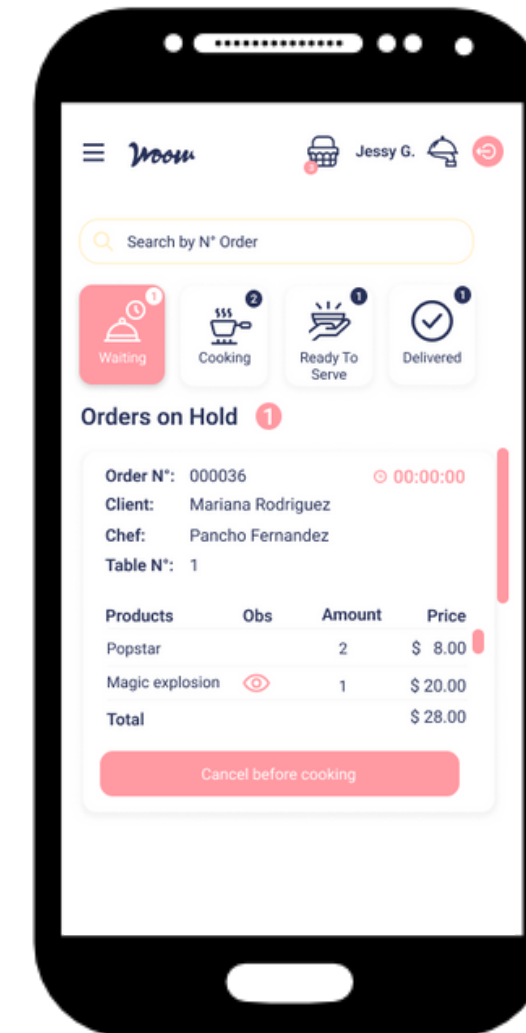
Woow

3

Jessy G.

Search by N° Order

1
Waiting

2
Cooking

1
Ready To Serve

1
Delivered

Orders on Hold 1

Order N°: 000036
00:00:00
Client: Mariana Rodriguez
Chef: Pancho Fernandez
Table N°: 1

| Products | Obs | Amount | Price |
|---|---|---|---|
| Popstar | | 2 | $ 8.00 |
| Magic explosion | | 1 | $ 20.00 |
| Total | | | $ 28.00 |

Cancel before cooking